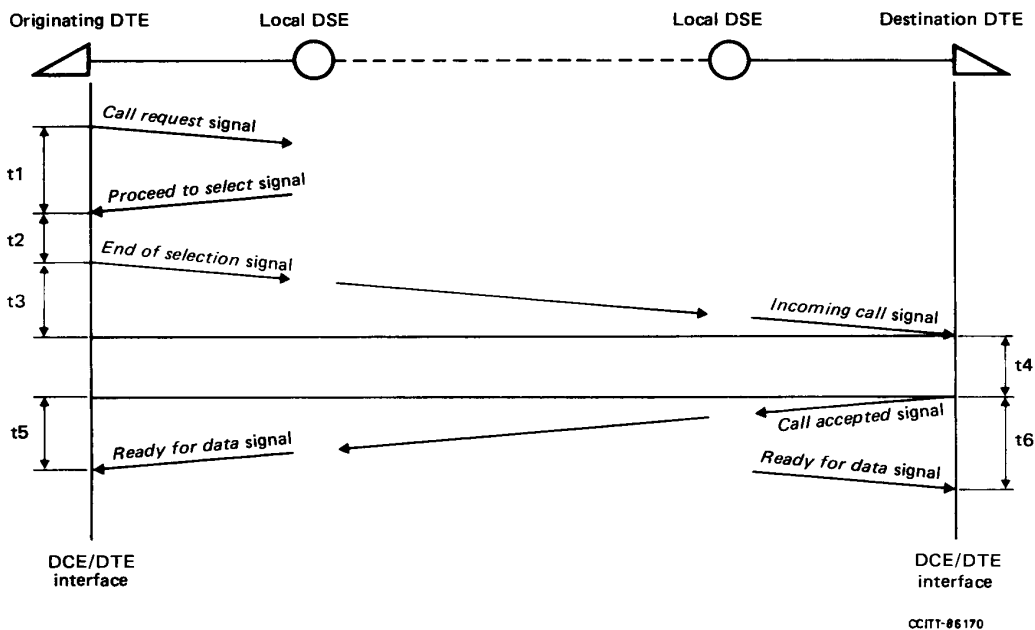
Originating DTE

Local DSE

Local DSE

Destination DTE

Call request signal

t1

Proceed to select signal

t2

End of selection signal

t3

Incoming call signal

t4

t5

Call accepted signal

t6

Ready for data signal

Ready for data signal

DCE/DTE interface

DCE/DTE interface

CCITT-86170